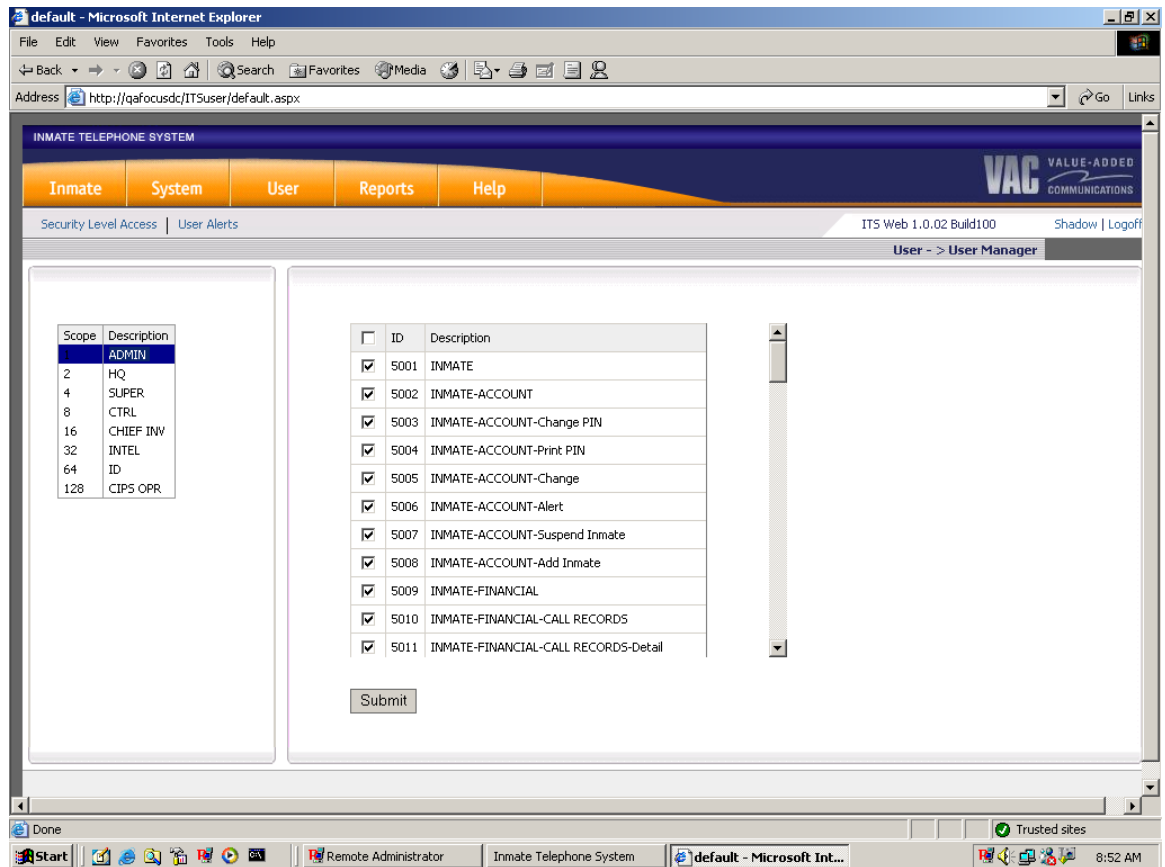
default - Microsoft Internet Explorer

File Edit View Favorites Tools Help

Back Search Favorites Media

Address http://qafocusdc/ITSuser/default.aspx Go Links

INMATE TELEPHONE SYSTEM

Inmate System User Reports Help

VAC VALUE-ADDED COMMUNICATIONS

Security Level Access | User Alerts

ITS Web 1.0.02 Build100 Shadow | Logoff

User - > User Manager

| Scope | Description |
|---|---|
| 1 | ADMIN |
| 2 | HQ |
| 4 | SUPER |
| 8 | CTRL |
| 16 | CHIEF INV |
| 32 | INTEL |
| 64 | ID |
| 128 | CIPS OPR |

| | ID | Description |
|---|---|---|
| ☑ | 5001 | INMATE |
| ☑ | 5002 | INMATE-ACCOUNT |
| ☑ | 5003 | INMATE-ACCOUNT-Change PIN |
| ☑ | 5004 | INMATE-ACCOUNT-Print PIN |
| ☑ | 5005 | INMATE-ACCOUNT-Change |
| ☑ | 5006 | INMATE-ACCOUNT-Alert |
| ☑ | 5007 | INMATE-ACCOUNT-Suspend Inmate |
| ☑ | 5008 | INMATE-ACCOUNT-Add Inmate |
| ☑ | 5009 | INMATE-FINANCIAL |
| ☑ | 5010 | INMATE-FINANCIAL-CALL RECORDS |
| ☑ | 5011 | INMATE-FINANCIAL-CALL RECORDS-Detail |

Submit

Done

Trusted sites

Start Remote Administrator Inmate Telephone System default - Microsoft Int... 8:52 AM